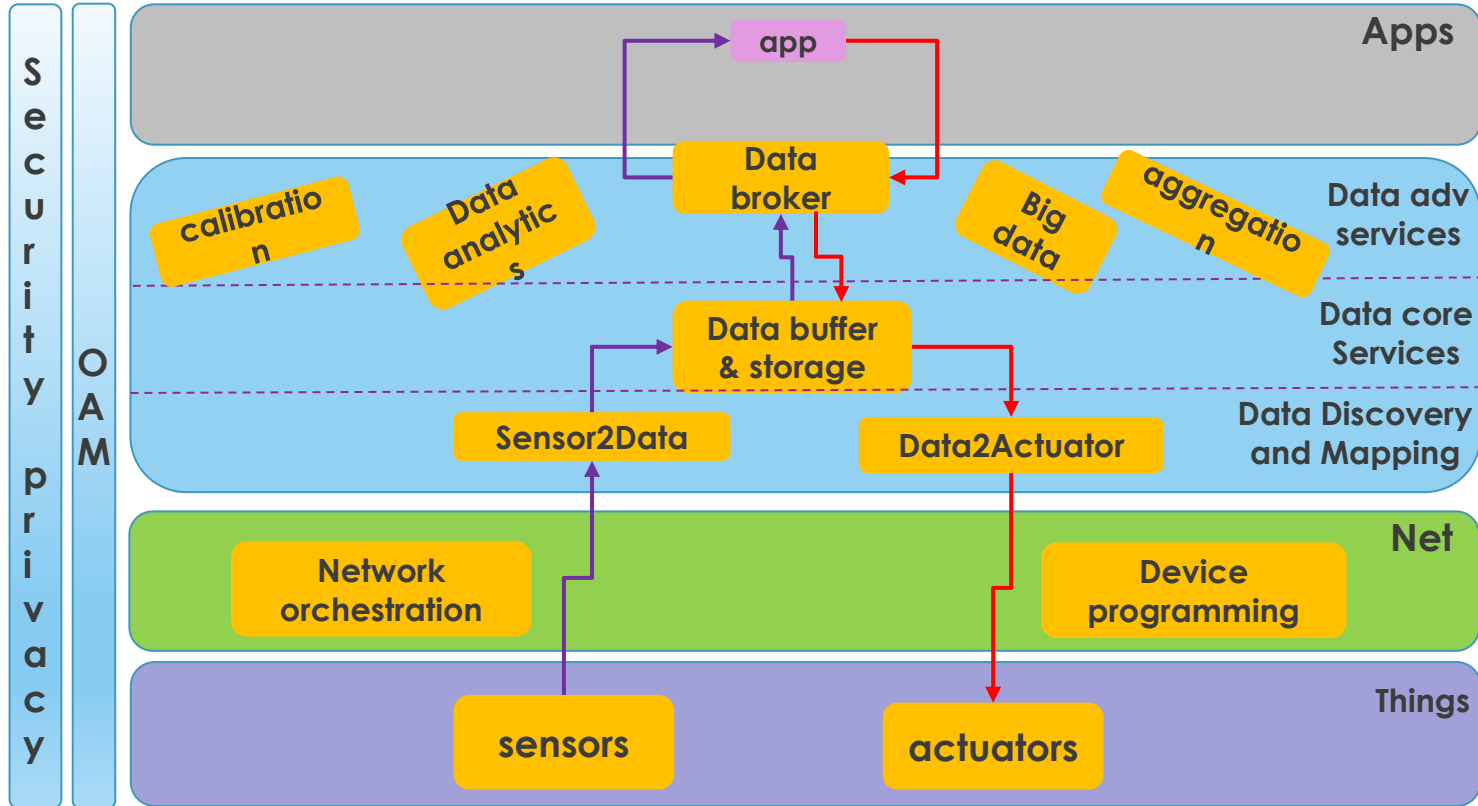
Security privacy

OAM

Apps

app

Data broker

calibration

Data analytics

Big data

aggregation

Data adv services

Data core Services

Data buffer & storage

Data Discovery and Mapping

Sensor2Data

Data2Actuator

Net

Network orchestration

Device programming

Things

sensors

actuators